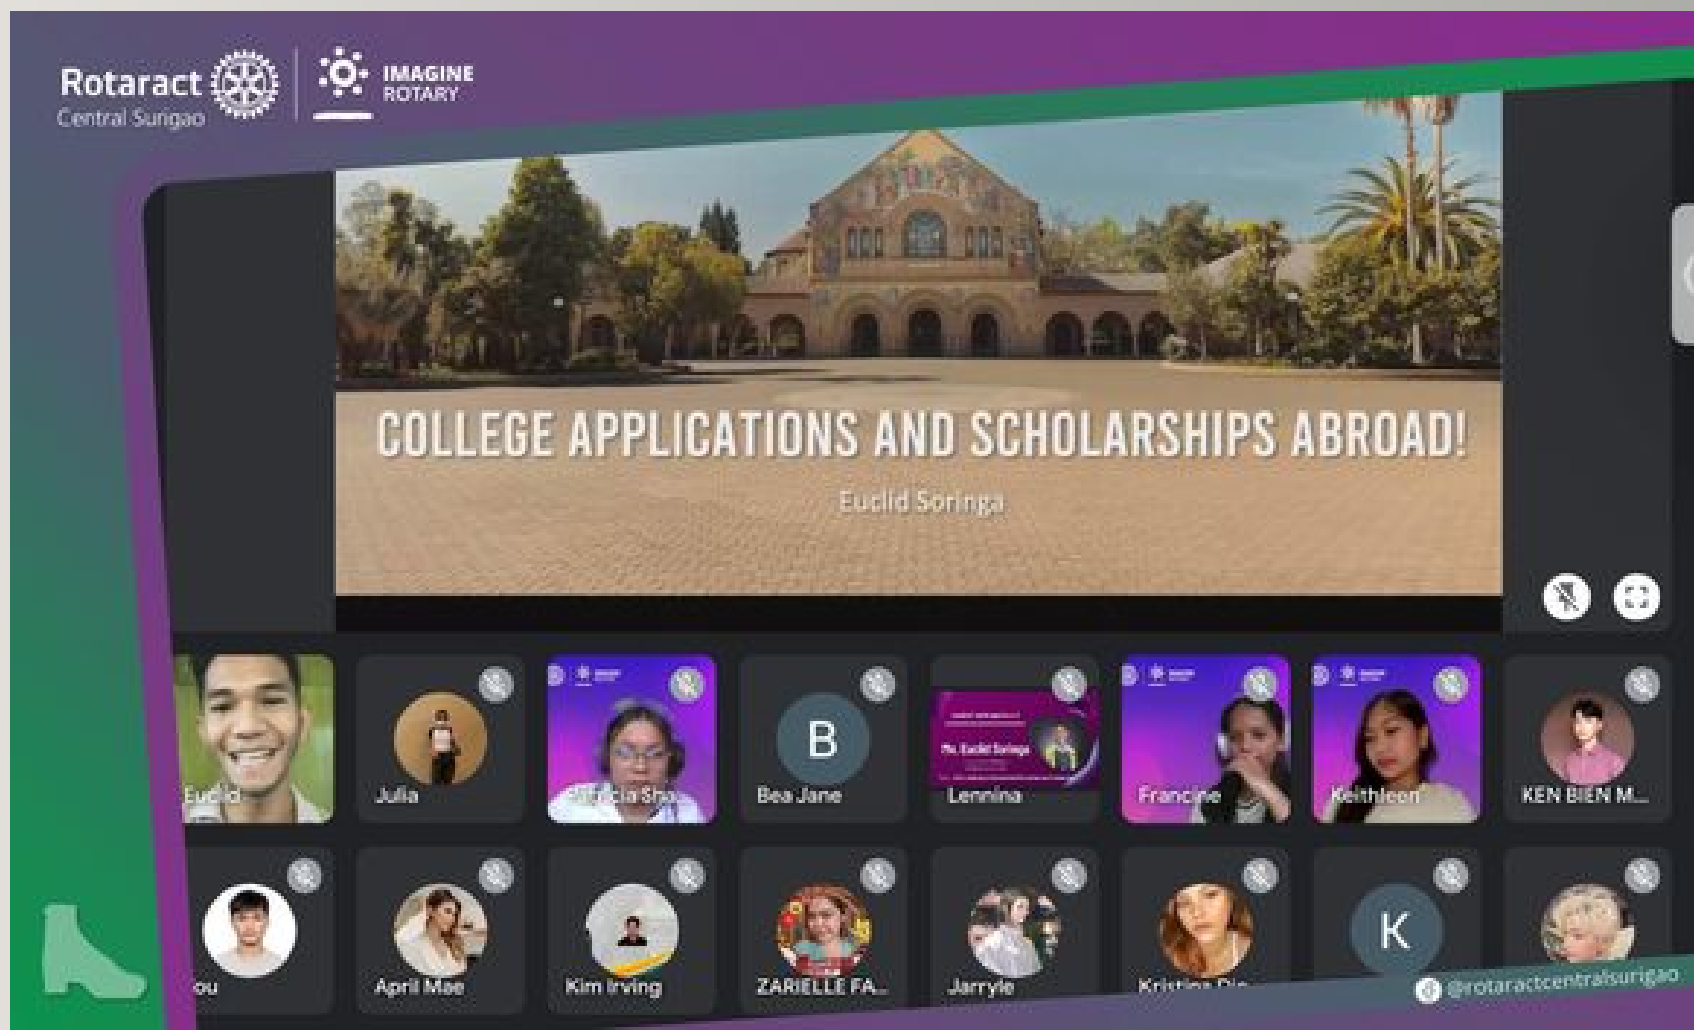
Rotaract Central Surigao

IMAGINE ROTARY

COLLEGE APPLICATIONS AND SCHOLARSHIPS ABROAD!

Euclid Soringa

Euclid

Julia

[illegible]cia Sha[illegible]

B

Bea Jane

Ms. Euclid Soringa

Lennina

Francine

Keithleen

KEN BIEN M...

ou

April Mae

Kim Irving

ZARIELLE FA...

Jarryle

Kristina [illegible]

K

@rotaractcentralsurigao